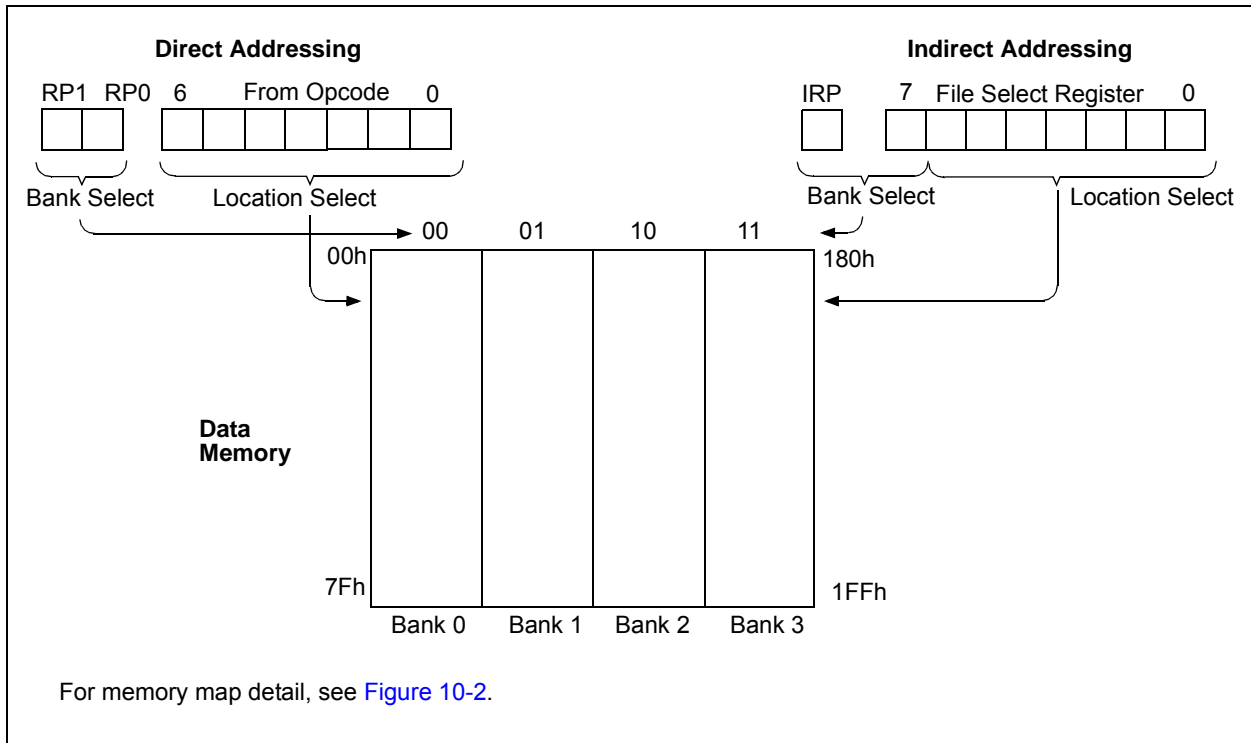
Direct Addressing

RP1 RP0 6 From Opcode 0

Bank Select Location Select

Indirect Addressing

IRP 7 File Select Register 0

Bank Select Location Select

00 01 10 11

00h

180h

Data Memory

7Fh

1FFh

Bank 0 Bank 1 Bank 2 Bank 3

For memory map detail, see Figure 10-2.